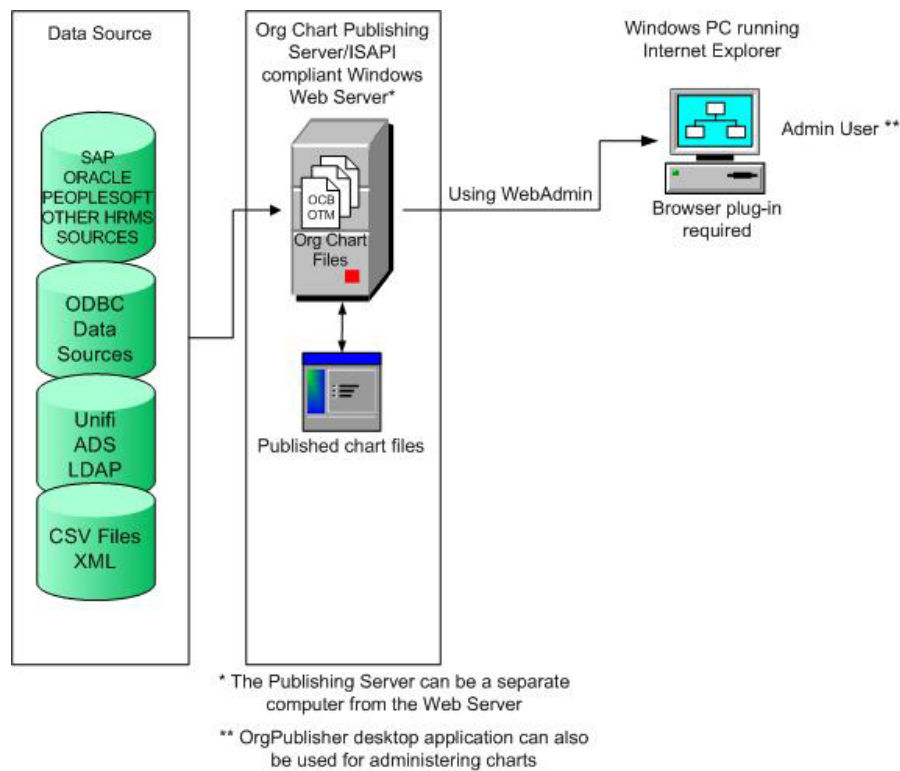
Data Source

SAP
ORACLE
PEOPLESOFT
OTHER HRMS
SOURCES

ODBC
Data
Sources

Unifi
ADS
LDAP

CSV Files
XML

Org Chart Publishing Server/ISAPI compliant Windows Web Server*

OCB
OTM

Org Chart Files

Published chart files

Using WebAdmin

Windows PC running Internet Explorer

Admin User **

Browser plug-in required

* The Publishing Server can be a separate computer from the Web Server

** OrgPublisher desktop application can also be used for administering charts